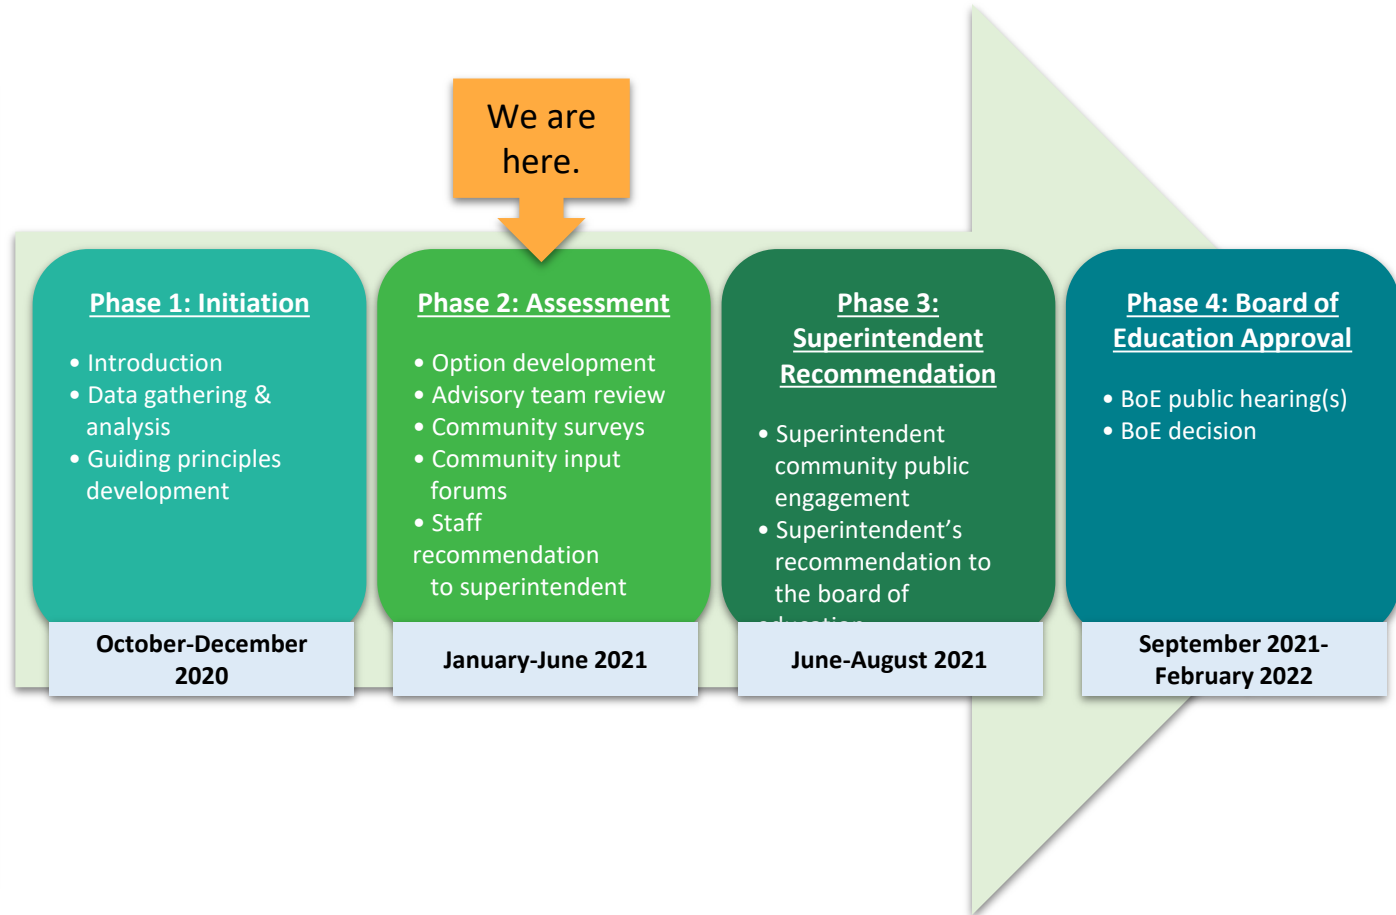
We are here.

Phase 1: Initiation

- Introduction
- Data gathering & analysis
- Guiding principles development

October-December 2020

Phase 2: Assessment

- Option development
- Advisory team review
- Community surveys
- Community input forums
- Staff recommendation to superintendent

January-June 2021

Phase 3: Superintendent Recommendation

- Superintendent community public engagement
- Superintendent's recommendation to the board of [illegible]

June-August 2021

Phase 4: Board of Education Approval

- BoE public hearing(s)
- BoE decision

September 2021-February 2022